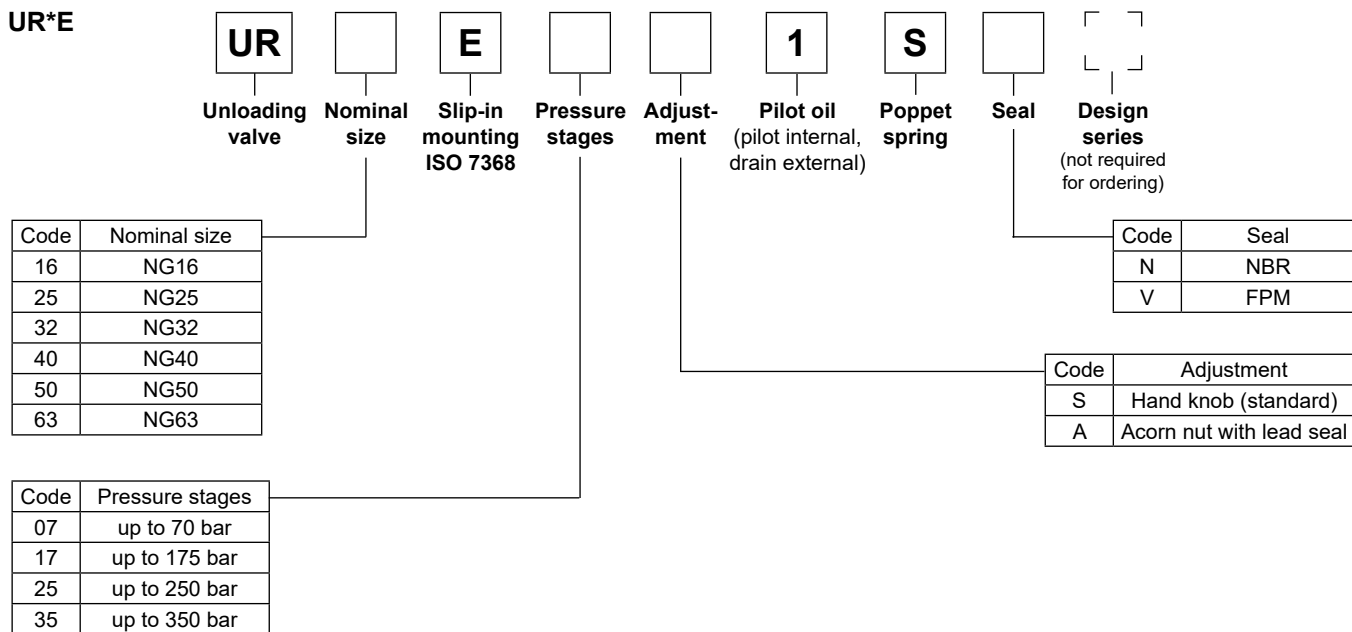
UR*E

UR E 1 S

Unloading valve

Nominal size

Slip-in mounting ISO 7368

Pressure stages

Adjustment

Pilot oil (pilot internal, drain external)

Poppet spring

Seal

Design series (not required for ordering)

| Code | Nominal size |
|---|---|
| 16 | NG16 |
| 25 | NG25 |
| 32 | NG32 |
| 40 | NG40 |
| 50 | NG50 |
| 63 | NG63 |

| Code | Seal |
|---|---|
| N | NBR |
| V | FPM |

| Code | Adjustment |
|---|---|
| S | Hand knob (standard) |
| A | Acorn nut with lead seal |

| Code | Pressure stages |
|---|---|
| 07 | up to 70 bar |
| 17 | up to 175 bar |
| 25 | up to 250 bar |
| 35 | up to 350 bar |